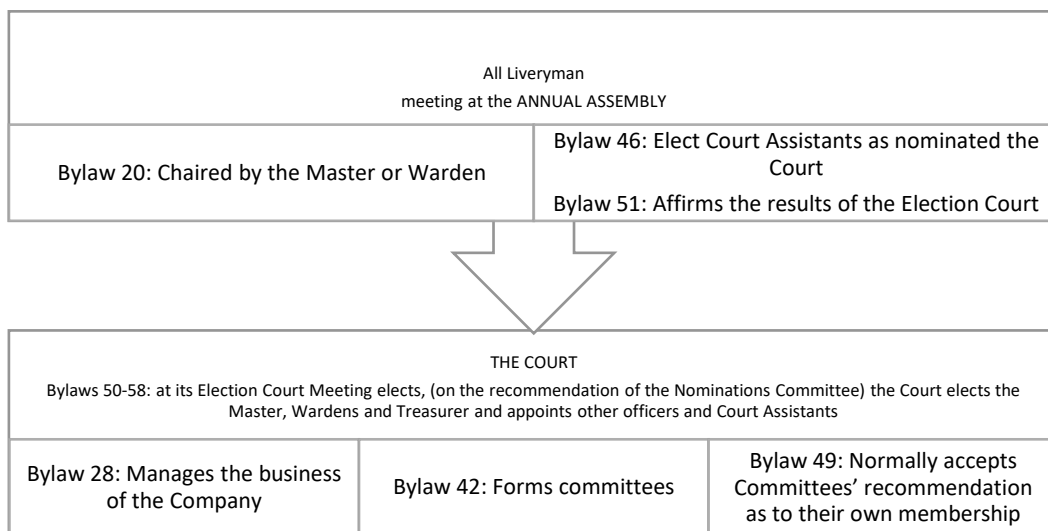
All Liveryman
meeting at the ANNUAL ASSEMBLY

| Bylaw 20: Chaired by the Master or Warden | Bylaw 46: Elect Court Assistants as nominated the Court<br>Bylaw 51: Affirms the results of the Election Court |
|---|---|

THE COURT
Bylaws 50-58: at its Election Court Meeting elects, (on the recommendation of the Nominations Committee) the Court elects the Master, Wardens and Treasurer and appoints other officers and Court Assistants

| Bylaw 28: Manages the business of the Company | Bylaw 42: Forms committees | Bylaw 49: Normally accepts Committees' recommendation as to their own membership |
|---|---|---|